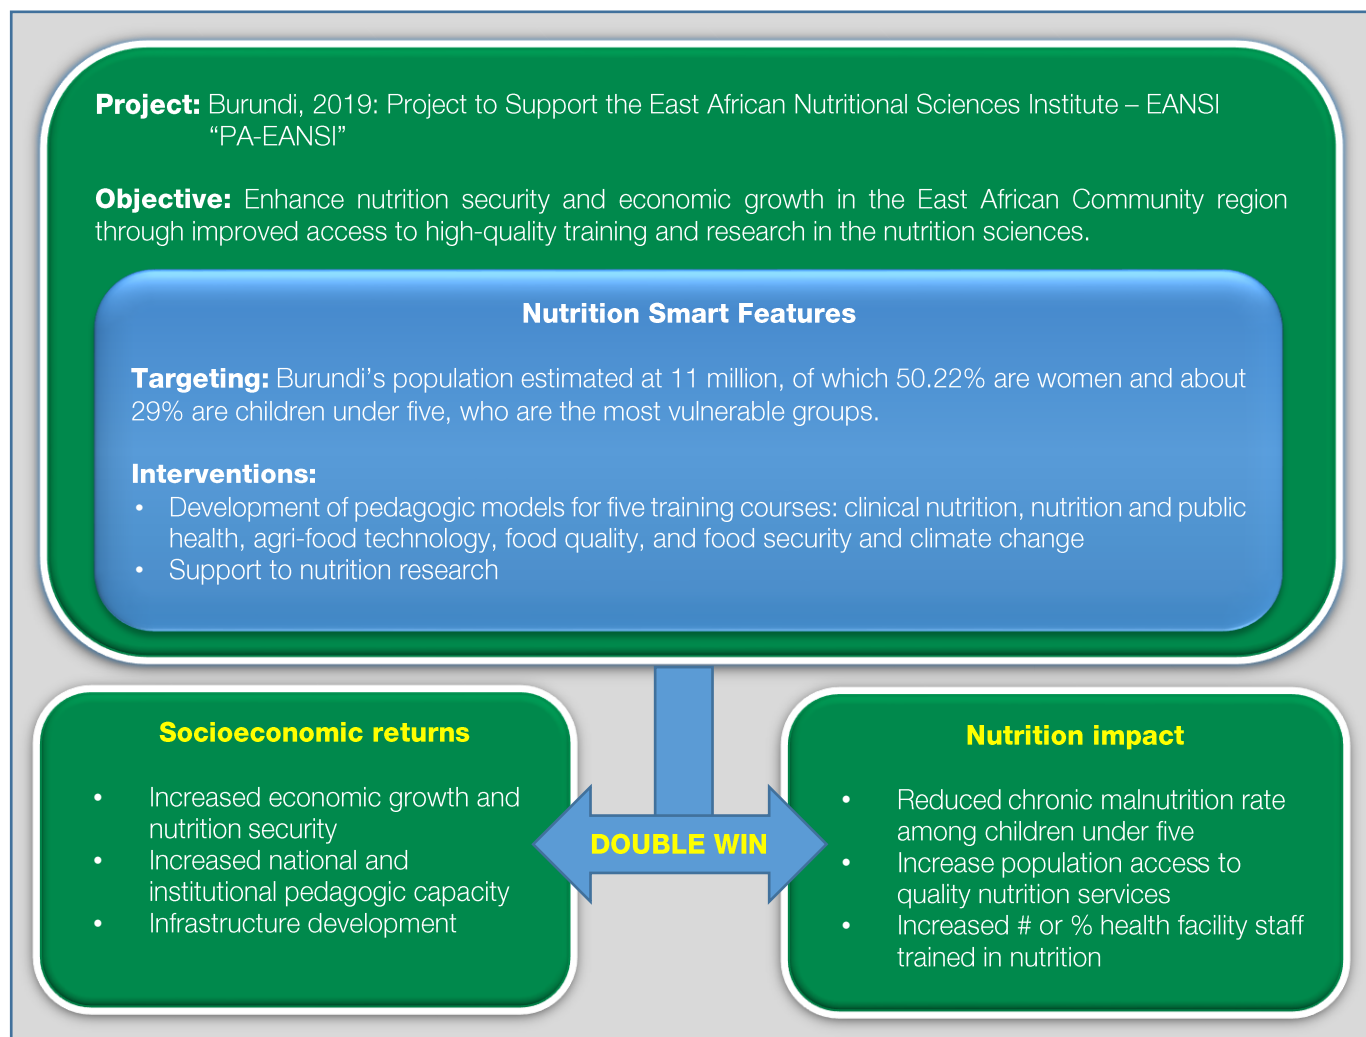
**Project:** Burundi, 2019: Project to Support the East African Nutritional Sciences Institute – EANSI "PA-EANSI"

**Objective:** Enhance nutrition security and economic growth in the East African Community region through improved access to high-quality training and research in the nutrition sciences.

**Nutrition Smart Features**

**Targeting:** Burundi's population estimated at 11 million, of which 50.22% are women and about 29% are children under five, who are the most vulnerable groups.

**Interventions:**
- Development of pedagogic models for five training courses: clinical nutrition, nutrition and public health, agri-food technology, food quality, and food security and climate change
- Support to nutrition research

**Socioeconomic returns**

- Increased economic growth and nutrition security
- Increased national and institutional pedagogic capacity
- Infrastructure development

**DOUBLE WIN**

**Nutrition impact**

- Reduced chronic malnutrition rate among children under five
- Increase population access to quality nutrition services
- Increased # or % health facility staff trained in nutrition